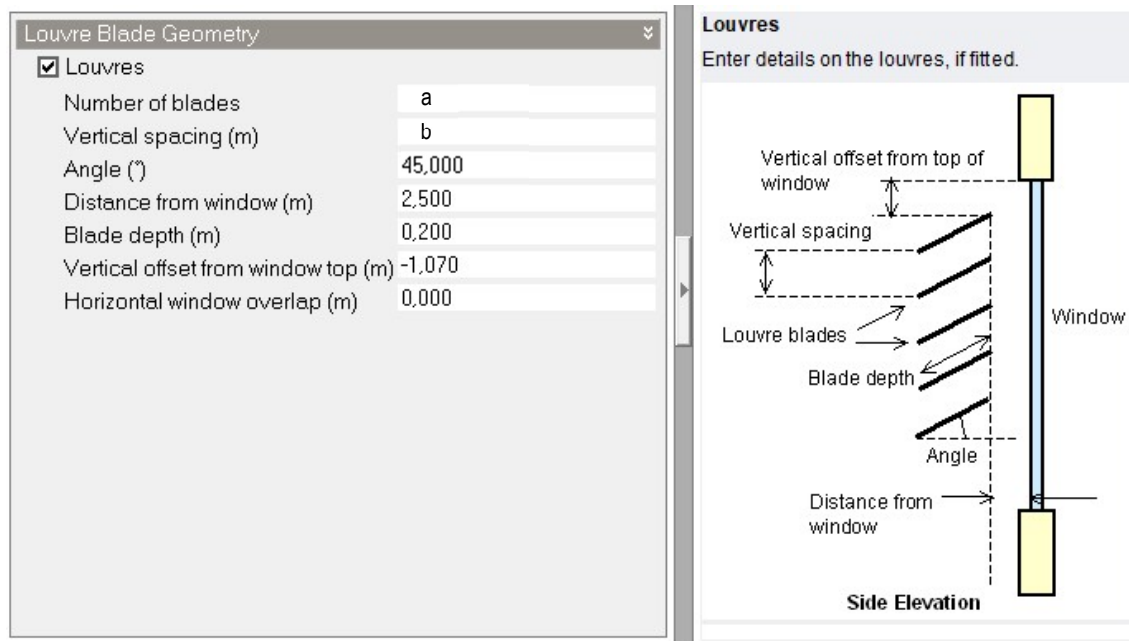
Louvre Blade Geometry

☑ Louvres

| | |
|---|---|
| Number of blades | a |
| Vertical spacing (m) | b |
| Angle (°) | 45,000 |
| Distance from window (m) | 2,500 |
| Blade depth (m) | 0,200 |
| Vertical offset from window top (m) | -1,070 |
| Horizontal window overlap (m) | 0,000 |

Louvres

Enter details on the louvres, if fitted.

Vertical offset from top of window

Vertical spacing

Louvre blades

Blade depth

Angle

Distance from window

Window

Side Elevation